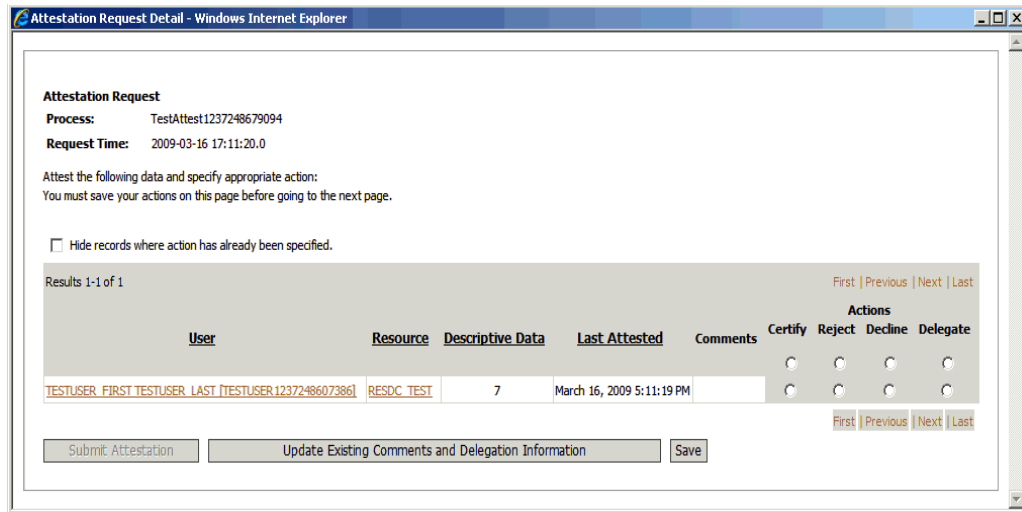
Attestation Request Detail - Windows Internet Explorer

Attestation Request

Process: TestAttest1237248679094

Request Time: 2009-03-16 17:11:20.0

Attest the following data and specify appropriate action:
You must save your actions on this page before going to the next page.

Hide records where action has already been specified.

Results 1-1 of 1

First | Previous | Next | Last

| User | Resource | Descriptive Data | Last Attested | Comments | Certify | Reject | Decline | Delegate |
|---|---|---|---|---|---|---|---|---|
| TESTUSER_FIRST TESTUSER_LAST [TESTUSER1237248607386] | RESDC_TEST | 7 | March 16, 2009 5:11:19 PM | | | | | |

First | Previous | Next | Last

Submit Attestation | Update Existing Comments and Delegation Information | Save